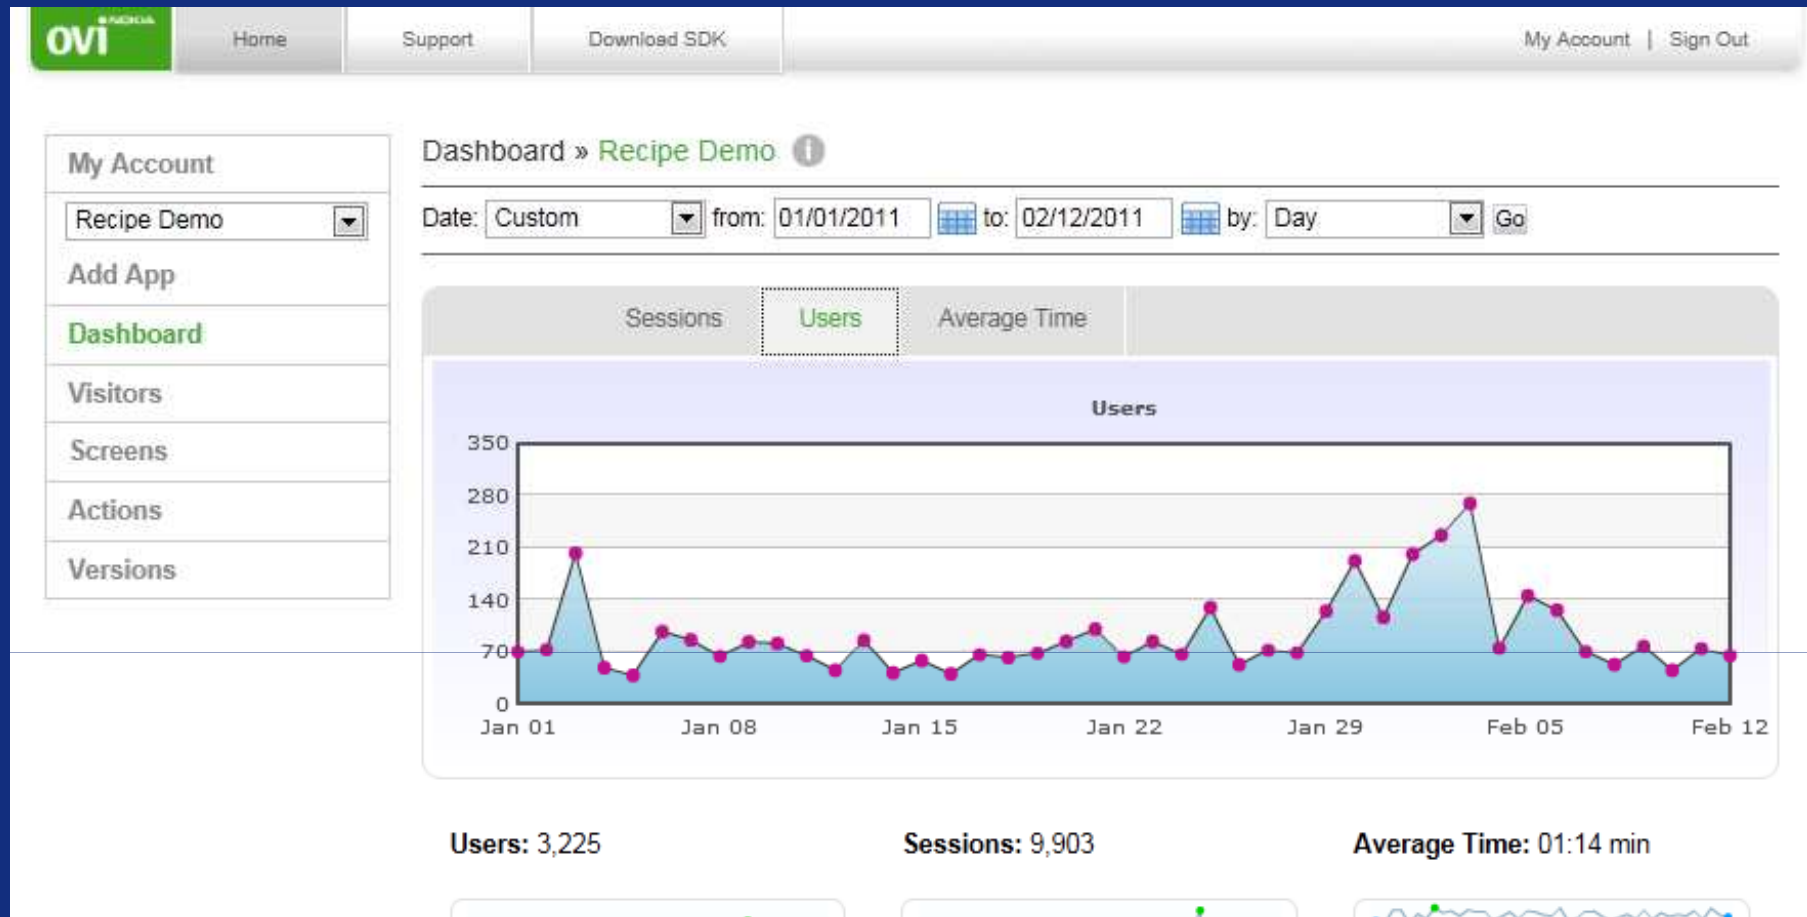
NOKIA ovi

Home

Support

Download SDK

My Account | Sign Out

My Account

Recipe Demo

Add App

Dashboard

Visitors

Screens

Actions

Versions

Dashboard » Recipe Demo

Date: Custom from: 01/01/2011 to: 02/12/2011 by: Day Go

Sessions

Users

Average Time

Users

350
280
210
140
70
0

Jan 01 Jan 08 Jan 15 Jan 22 Jan 29 Feb 05 Feb 12

**Users:** 3,225

**Sessions:** 9,903

**Average Time:** 01:14 min